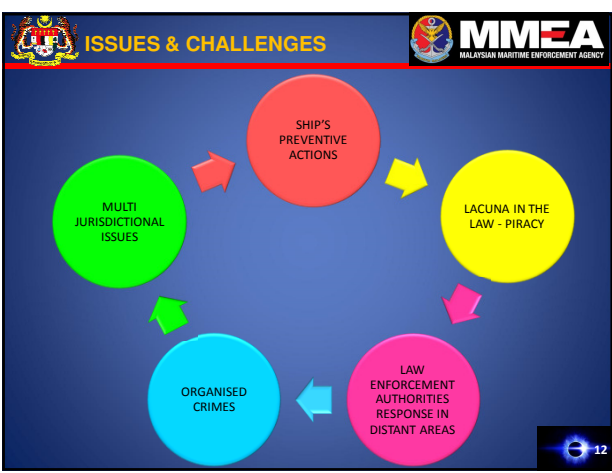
ISSUES & CHALLENGES

MMEA
MALAYSIAN MARITIME ENFORCEMENT AGENCY

SHIP'S PREVENTIVE ACTIONS

LACUNA IN THE LAW - PIRACY

LAW ENFORCEMENT AUTHORITIES RESPONSE IN DISTANT AREAS

ORGANISED CRIMES

MULTI JURISDICTIONAL ISSUES

12